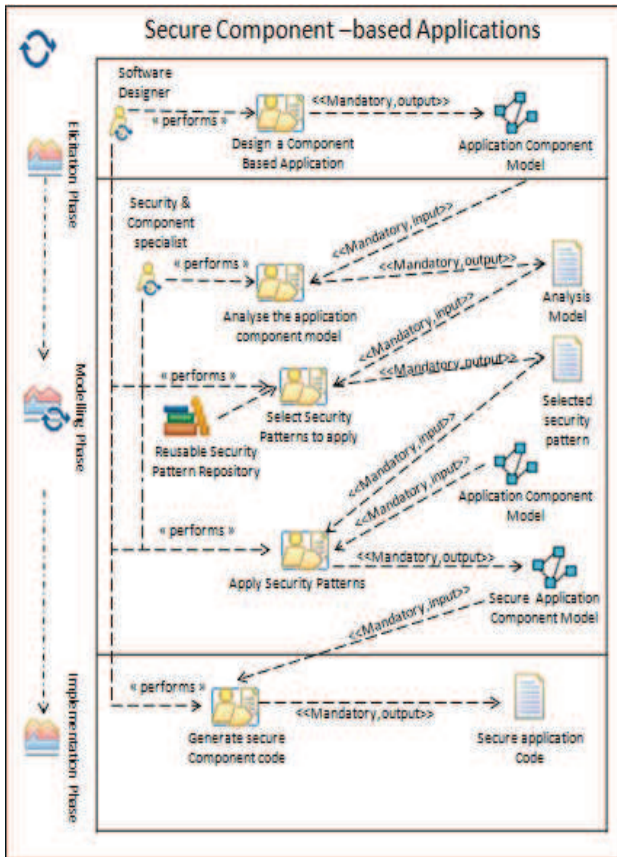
Secure Component –based Applications

Elicitation Phase

Software Designer

« performs »

Design a Component Based Application

<<Mandatory,output>>

Application Component Model

Modelling Phase

Security & Component specialist

<<Mandatory,input>>

« performs »

<<Mandatory,output>>

Analyse the application component model

Analysis Model

<<Mandatory,input>>

« performs »

<<Mandatory,output>>

Select Security Patterns to apply

Selected security pattern

Reusable Security Pattern Repository

<<Mandatory,input>>

<<Mandatory,input>>

Application Component Model

« performs »

<<Mandatory,output>>

Apply Security Patterns

Secure Application Component Model

Implementation Phase

<<Mandatory,input>>

« performs »

Generate secure Component code

<<Mandatory,output>>

Secure application Code